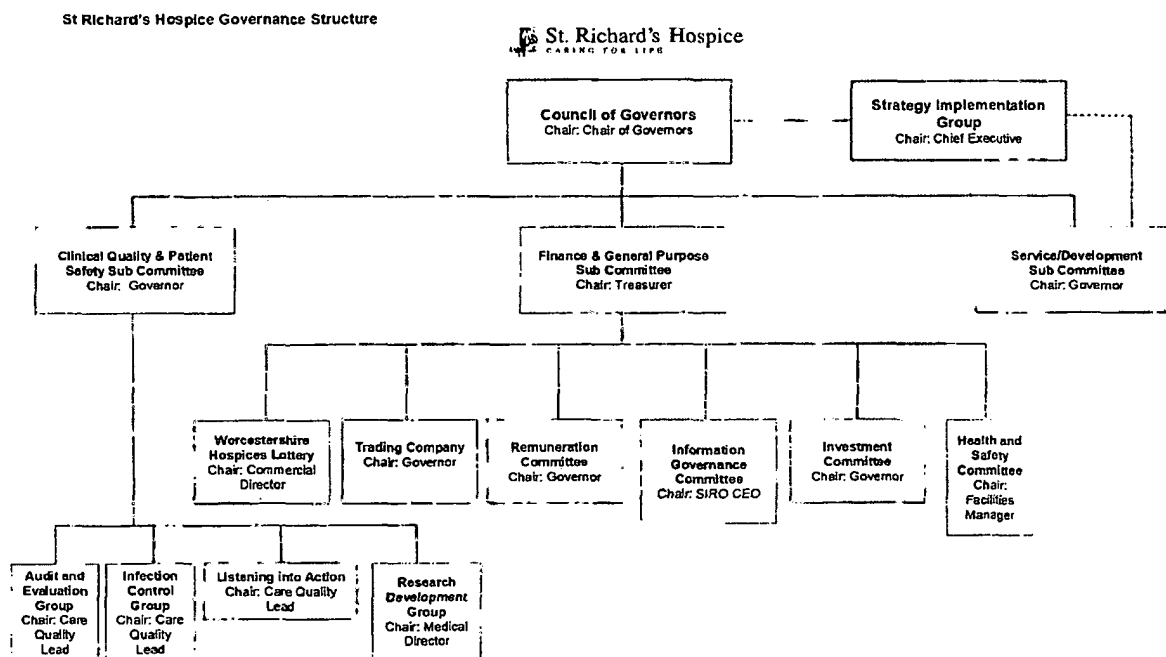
St Richard's Hospice Governance Structure

St. Richard's Hospice
CARING FOR LIFE

Council of Governors
Chair: Chair of Governors

Strategy Implementation Group
Chair: Chief Executive

Clinical Quality & Patient Safety Sub Committee
Chair: Governor

Finance & General Purpose Sub Committee
Chair: Treasurer

Service/Development Sub Committee
Chair: Governor

Worcestershire Hospices Lottery
Chair: Commercial Director

Trading Company
Chair: Governor

Remuneration Committee
Chair: Governor

Information Governance Committee
Chair: SIRO CEO

Investment Committee
Chair: Governor

Health and Safety Committee
Chair: Facilities Manager

Audit and Evaluation Group
Chair: Care Quality Lead

Infection Control Group
Chair: Care Quality Lead

Listening into Action
Chair: Care Quality Lead

Research Development Group
Chair: Medical Director